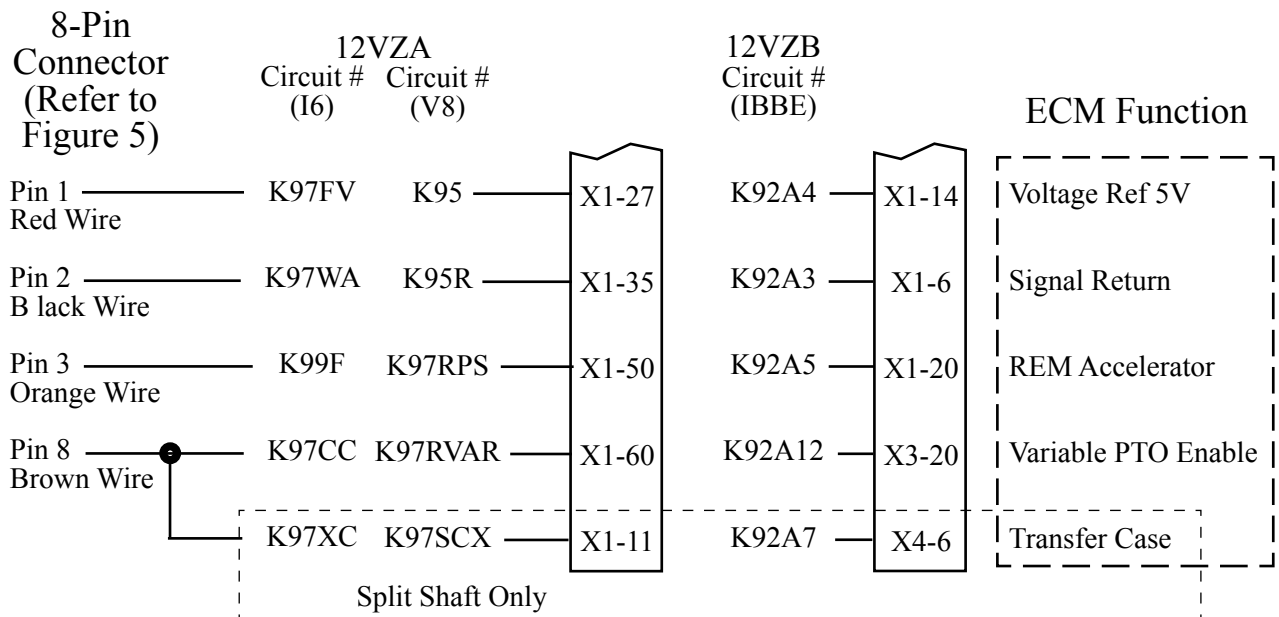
8-Pin Connector (Refer to Figure 5)

12VZA
Circuit # (I6)
Circuit # (V8)

12VZB
Circuit # (IBBE)

ECM Function

Pin 1
Red Wire
K97FV
K95
X1-27
K92A4
X1-14
Voltage Ref 5V

Pin 2
B lack Wire
K97WA
K95R
X1-35
K92A3
X1-6
Signal Return

Pin 3
Orange Wire
K99F
K97RPS
X1-50
K92A5
X1-20
REM Accelerator

Pin 8
Brown Wire
K97CC
K97RVAR
X1-60
K92A12
X3-20
Variable PTO Enable

K97XC
K97SCX
X1-11
K92A7
X4-6
Transfer Case

Split Shaft Only